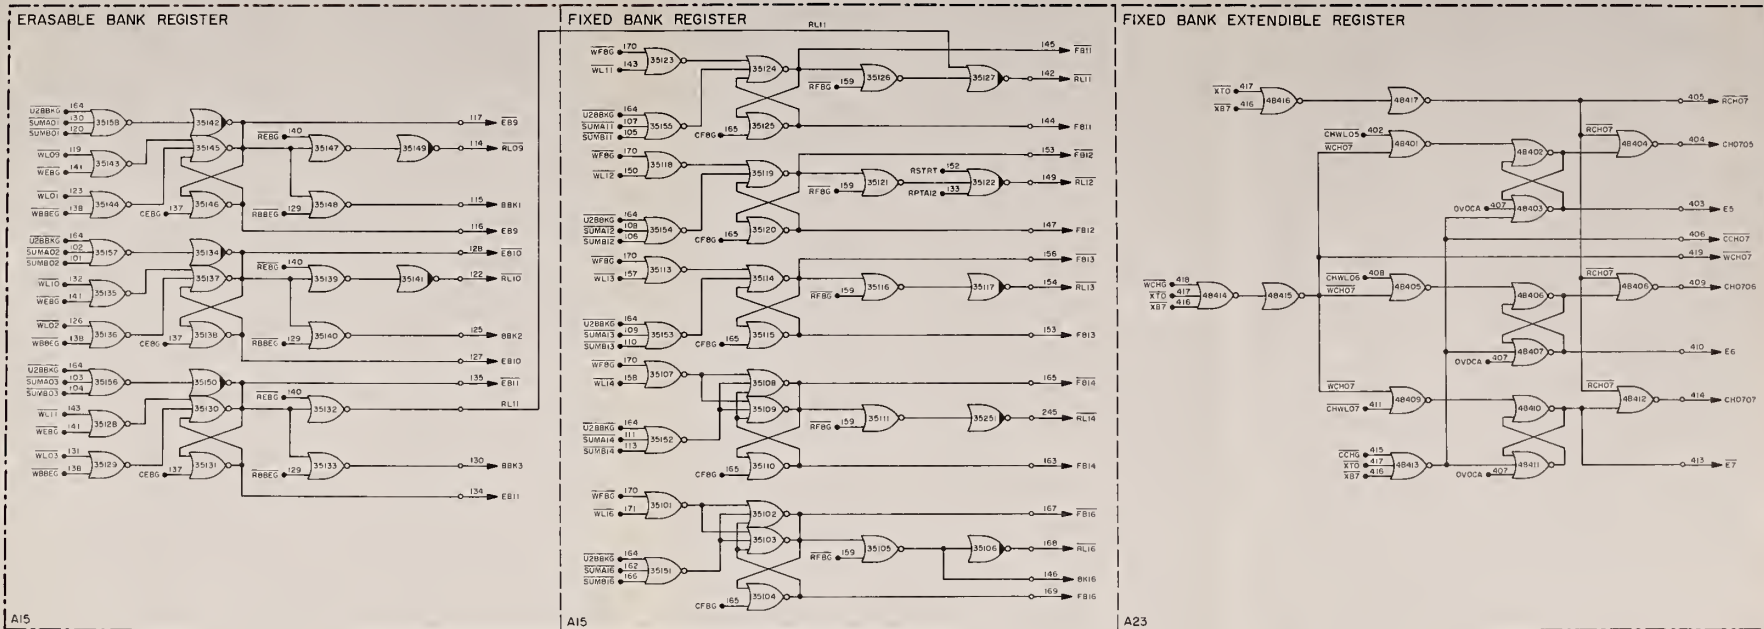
ERASABLE BANK REGISTER

$\overline{U2BBKG}$ 164
$\overline{SUMA01}$ 130
$\overline{SUMB01}$ 120
35158
35142
$\overline{WL09}$ 119
$\overline{WEBG}$ 141
35143
35145
$\overline{REBG}$ 140
35147
35149
117 $\overline{EB9}$
114 $\overline{RL09}$
$\overline{WL01}$ 123
$\overline{WBBEG}$ 138
35144
CEBG 137
35146
$\overline{RBBEG}$ 129
35148
115 BBK1
116 EB9
$\overline{U2BBKG}$ 164
$\overline{SUMA02}$ 102
$\overline{SUMB02}$ 101
35157
35134
128 $\overline{EB10}$
$\overline{WL10}$ 132
$\overline{WEBG}$ 141
35135
35137
$\overline{REBG}$ 140
35139
35141
122 $\overline{RL10}$
$\overline{WL02}$ 126
$\overline{WBBEG}$ 138
35136
CEBG 137
35138
$\overline{RBBEG}$ 129
35140
125 BBK2
127 EB10
$\overline{U2BBKG}$ 164
$\overline{SUMA03}$ 103
$\overline{SUMB03}$ 104
35156
35150
135 $\overline{EB11}$
$\overline{WL11}$ 143
$\overline{WEBG}$ 141
35128
35130
$\overline{REBG}$ 140
35132
RL11
$\overline{WL03}$ 131
$\overline{WBBEG}$ 138
35129
CEBG 137
35131
$\overline{RBBEG}$ 129
35133
130 BBK3
134 EB11
A15

FIXED BANK REGISTER

RL11
$\overline{WFBG}$ 170
$\overline{WL11}$ 143
35123
35124
35126
35127
145 $\overline{FB11}$
142 $\overline{RL11}$
$\overline{RFBG}$ 159
$\overline{U2BBKG}$ 164
$\overline{SUMA11}$ 107
$\overline{SUMB11}$ 105
35155
CFBG 165
35125
144 FB11
$\overline{WFBG}$ 170
$\overline{WL12}$ 150
35118
35119
153 $\overline{FB12}$
$\overline{RFBG}$ 159
35121
RSTRT 152
RPTAI2 133
35122
149 $\overline{RL12}$
$\overline{U2BBKG}$ 164
$\overline{SUMA12}$ 108
$\overline{SUMB12}$ 106
35154
CFBG 165
35120
147 FB12
$\overline{WFBG}$ 170
$\overline{WL13}$ 157
35113
35114
156 $\overline{FB13}$
$\overline{RFBG}$ 159
35116
35117
154 $\overline{RL13}$
$\overline{U2BBKG}$ 164
$\overline{SUMA13}$ 109
$\overline{SUMB13}$ 110
35153
CFBG 165
35115
153 FB13
$\overline{WFBG}$ 170
$\overline{WL14}$ 158
35107
35108
165 $\overline{FB14}$
35109
$\overline{RFBG}$ 159
35111
35251
245 $\overline{RL14}$
$\overline{U2BBKG}$ 164
$\overline{SUMA14}$ 111
$\overline{SUMB14}$ 113
35152
CFBG 165
35110
163 FB14
$\overline{WFBG}$ 170
$\overline{WL16}$ 171
35101
35102
167 $\overline{FB16}$
35103
$\overline{RFBG}$ 159
35105
35106
168 $\overline{RL16}$
$\overline{U2BBKG}$ 164
$\overline{SUMA16}$ 162
$\overline{SUMB16}$ 166
35151
146 BK16
CFBG 165
35104
169 FB16
A15

FIXED BANK EXTENDIBLE REGISTER

$\overline{XT0}$ 417
$\overline{XB7}$ 416
48416
48417
405 $\overline{RCH07}$
$\overline{RCH07}$
$\overline{CHWL05}$ 402
$\overline{WCH07}$
48401
48402
48404
404 CH0705
OVOCA 407
48403
403 E5
406 $\overline{CCH07}$
419 $\overline{WCH07}$
$\overline{WCHG}$ 418
$\overline{XT0}$ 417
$\overline{XB7}$ 416
48414
48415
$\overline{CHWL06}$ 408
$\overline{WCH07}$
48405
48406
$\overline{RCH07}$
48406
409 CH0706
OVOCA 407
48407
410 E6
$\overline{WCH07}$
$\overline{CHWL07}$ 411
48409
48410
$\overline{RCH07}$
48412
414 CH0707
$\overline{CCHG}$ 415
$\overline{XT0}$ 417
$\overline{XB7}$ 416
48413
OVOCA 407
48411
413 $\overline{E7}$
A23